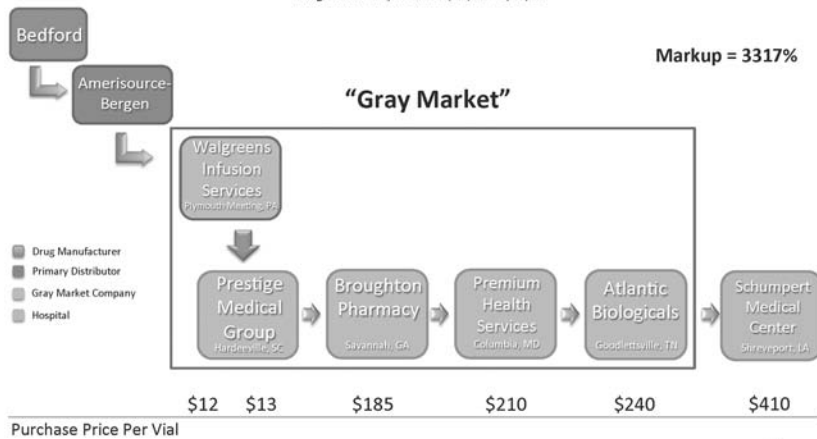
Bedford

Amerisource-Bergen

Markup = 3317%

"Gray Market"

Walgreens Infusion Services
Plymouth Meeting, PA

Drug Manufacturer
Primary Distributor
Gray Market Company
Hospital

Prestige Medical Group
Hardeeville, SC

Broughton Pharmacy
Savannah, GA

Premium Health Services
Columbia, MD

Atlantic Biologicals
Goodlettsville, TN

Schumpert Medical Center
Shreveport, LA

$12 $13 $185 $210 $240 $410

Purchase Price Per Vial